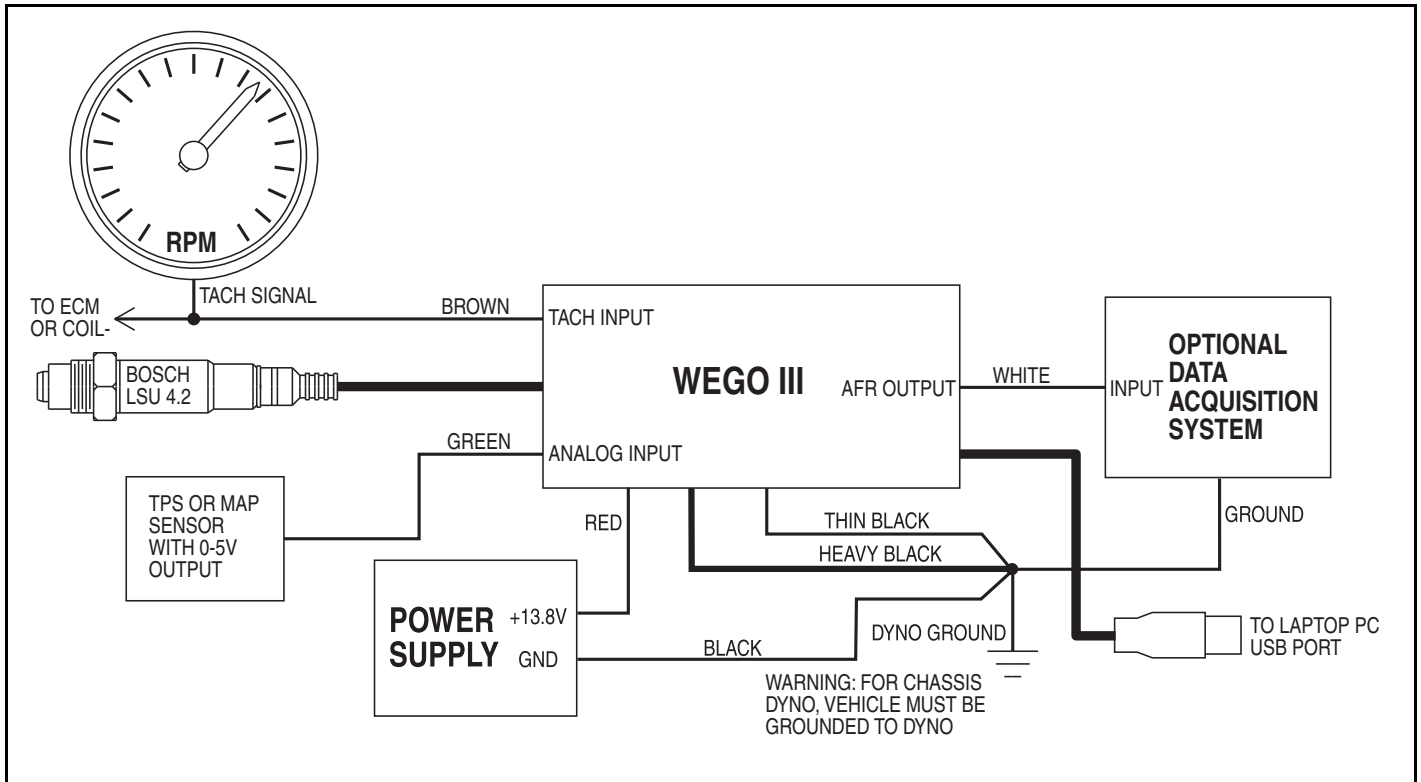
RPM

TO ECM OR COIL-

TACH SIGNAL

BROWN

TACH INPUT

BOSCH LSU 4.2

WEGO III

AFR OUTPUT

WHITE

INPUT

OPTIONAL DATA ACQUISITION SYSTEM

GREEN

ANALOG INPUT

TPS OR MAP SENSOR WITH 0-5V OUTPUT

RED

THIN BLACK

HEAVY BLACK

GROUND

POWER SUPPLY

+13.8V

GND

BLACK

DYNO GROUND

TO LAPTOP PC USB PORT

WARNING: FOR CHASSIS DYNO, VEHICLE MUST BE GROUNDED TO DYNO